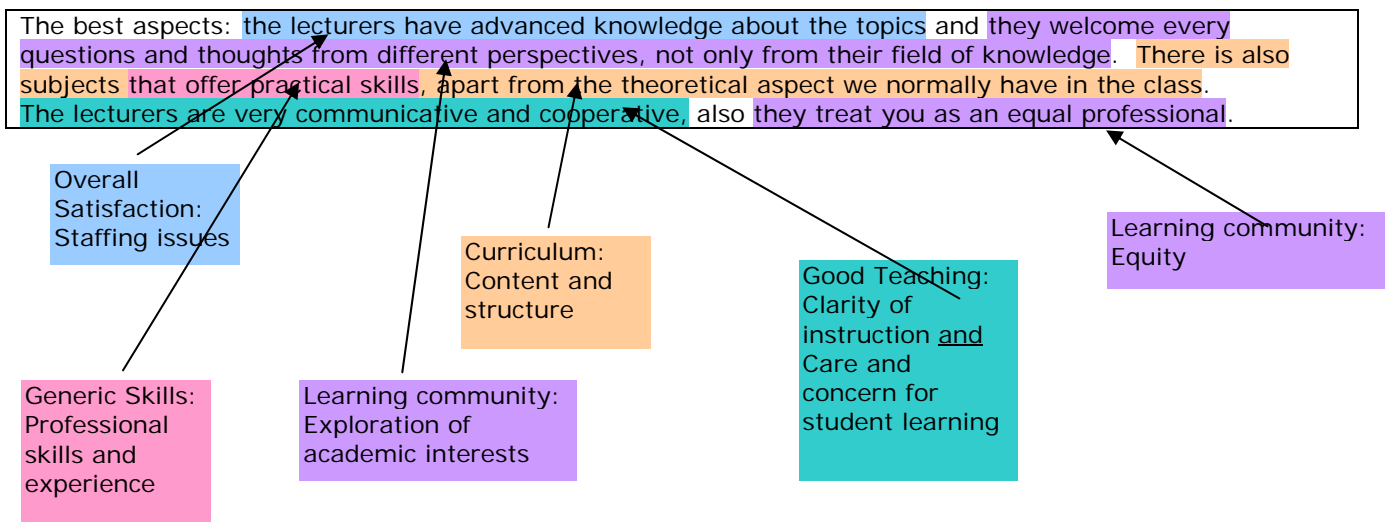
The best aspects: the lecturers have advanced knowledge about the topics and they welcome every questions and thoughts from different perspectives, not only from their field of knowledge. There is also subjects that offer practical skills, apart from the theoretical aspect we normally have in the class. The lecturers are very communicative and cooperative, also they treat you as an equal professional.

Overall Satisfaction: Staffing issues

Curriculum: Content and structure

Good Teaching: Clarity of instruction and Care and concern for student learning

Learning community: Equity

Generic Skills: Professional skills and experience

Learning community: Exploration of academic interests